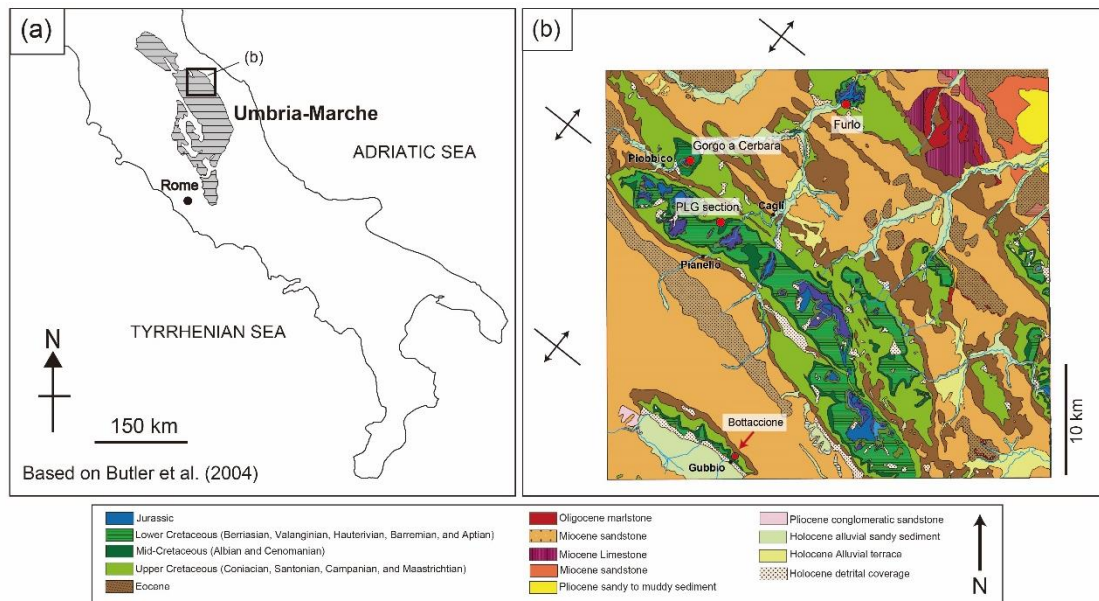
(a)

(b)

Umbria-Marche

ADRIATIC SEA

Rome

TYRRHENIAN SEA

N

150 km

Based on Butler et al. (2004)

(b)

Furlo

Gorgo a Cerbara

Piobbico

PLG section

Cagli

Pianello

Bottaccione

Gubbio

10 km

Jurassic
Lower Cretaceous (Berriasian, Valanginian, Hauterivian, Barremian, and Aptian)
Mid-Cretaceous (Albian and Cenomanian)
Upper Cretaceous (Coniacian, Santonian, Campanian, and Maastrichtian)
Eocene

Oligocene marlstone
Miocene sandstone
Miocene Limestone
Miocene sandstone
Pliocene sandy to muddy sediment

Pliocene conglomeratic sandstone
Holocene alluvial sandy sediment
Holocene Alluvial terrace
Holocene detrital coverage

N